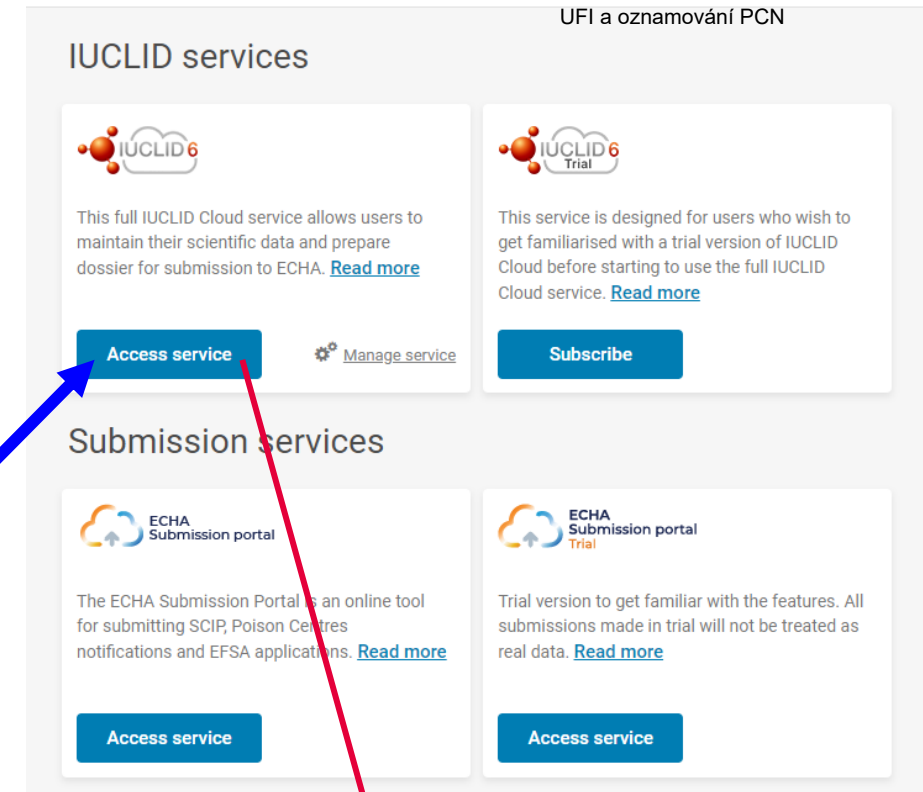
UFI a oznamování PCN

IUCLID services

IUCLID 6

This full IUCLID Cloud service allows users to maintain their scientific data and prepare dossier for submission to ECHA. Read more

Access service

Manage service

IUCLID 6 Trial

This service is designed for users who wish to get familiarised with a trial version of IUCLID Cloud before starting to use the full IUCLID Cloud service. Read more

Subscribe

Submission services

ECHA Submission portal

The ECHA Submission Portal is an online tool for submitting SCIP, Poison Centres notifications and EFSA applications. Read more

Access service

ECHA Submission portal Trial

Trial version to get familiar with the features. All submissions made in trial will not be treated as real data. Read more

Access service